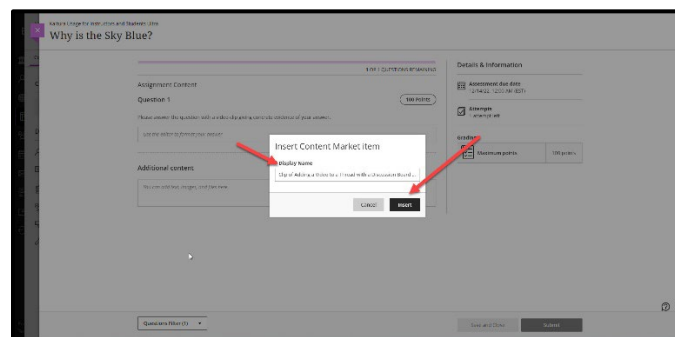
Why is the Sky Blue?

Assignment Content

Question 1

100 Points

Additional content

Details & Information

Assessment due date

Attempts

Grading

Maximum points

100 points

Insert Content Market item

Display Name

Clip of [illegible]

Cancel

Insert

Save and Close

Submit